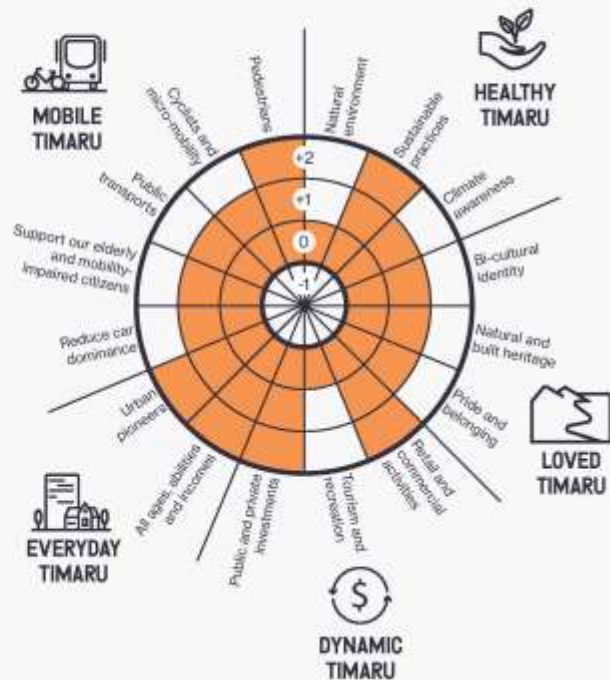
MOBILE TIMARU

HEALTHY TIMARU

LOVED TIMARU

DYNAMIC TIMARU

EVERYDAY TIMARU

Pedestrians

Natural environment

Sustainable practices

Climate awareness

Bi-cultural identity

Natural and built heritage

Pride and belonging

Retail and commercial activities

Tourism and recreation

Public and private investments

All ages, abilities and incomes

Urban pioneers

Reduce car dominance

Support our elderly and mobility-impaired citizens

Public transports

Cyclists and micro-mobility

+2

+1

0

-1